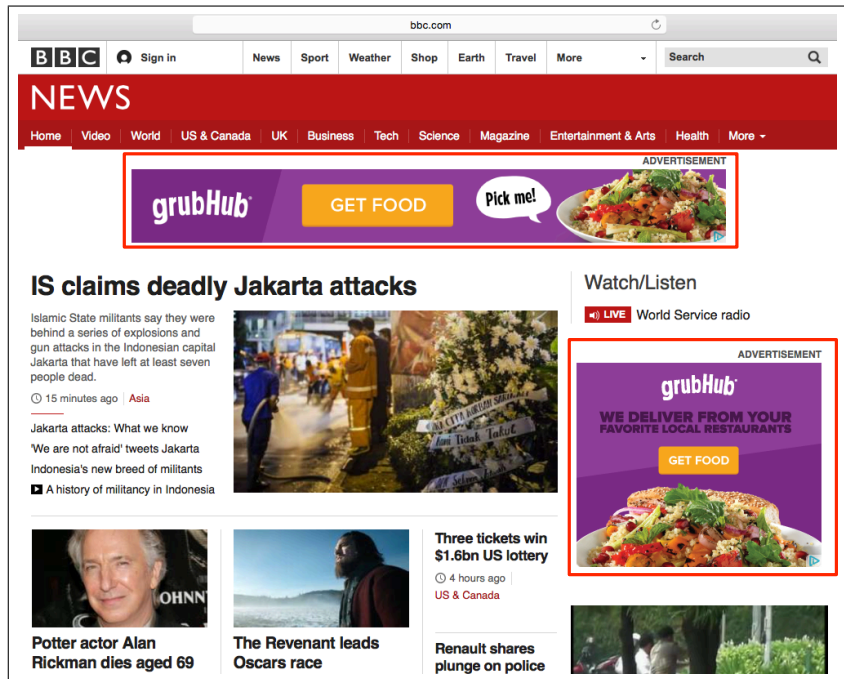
bbc.com

BBC Sign in News Sport Weather Shop Earth Travel More Search

NEWS

Home Video World US & Canada UK Business Tech Science Magazine Entertainment & Arts Health More

ADVERTISEMENT

grubHub GET FOOD Pick me!

IS claims deadly Jakarta attacks

Islamic State militants say they were behind a series of explosions and gun attacks in the Indonesian capital Jakarta that have left at least seven people dead.

15 minutes ago | Asia

Jakarta attacks: What we know

'We are not afraid' tweets Jakarta

Indonesia's new breed of militants

A history of militancy in Indonesia

Kami Tidak Takut

Watch/Listen

LIVE World Service radio

ADVERTISEMENT

grubHub

WE DELIVER FROM YOUR FAVORITE LOCAL RESTAURANTS

GET FOOD

OHNN

Potter actor Alan Rickman dies aged 69

The Revenant leads Oscars race

Three tickets win $1.6bn US lottery

4 hours ago

US & Canada

Renault shares plunge on police